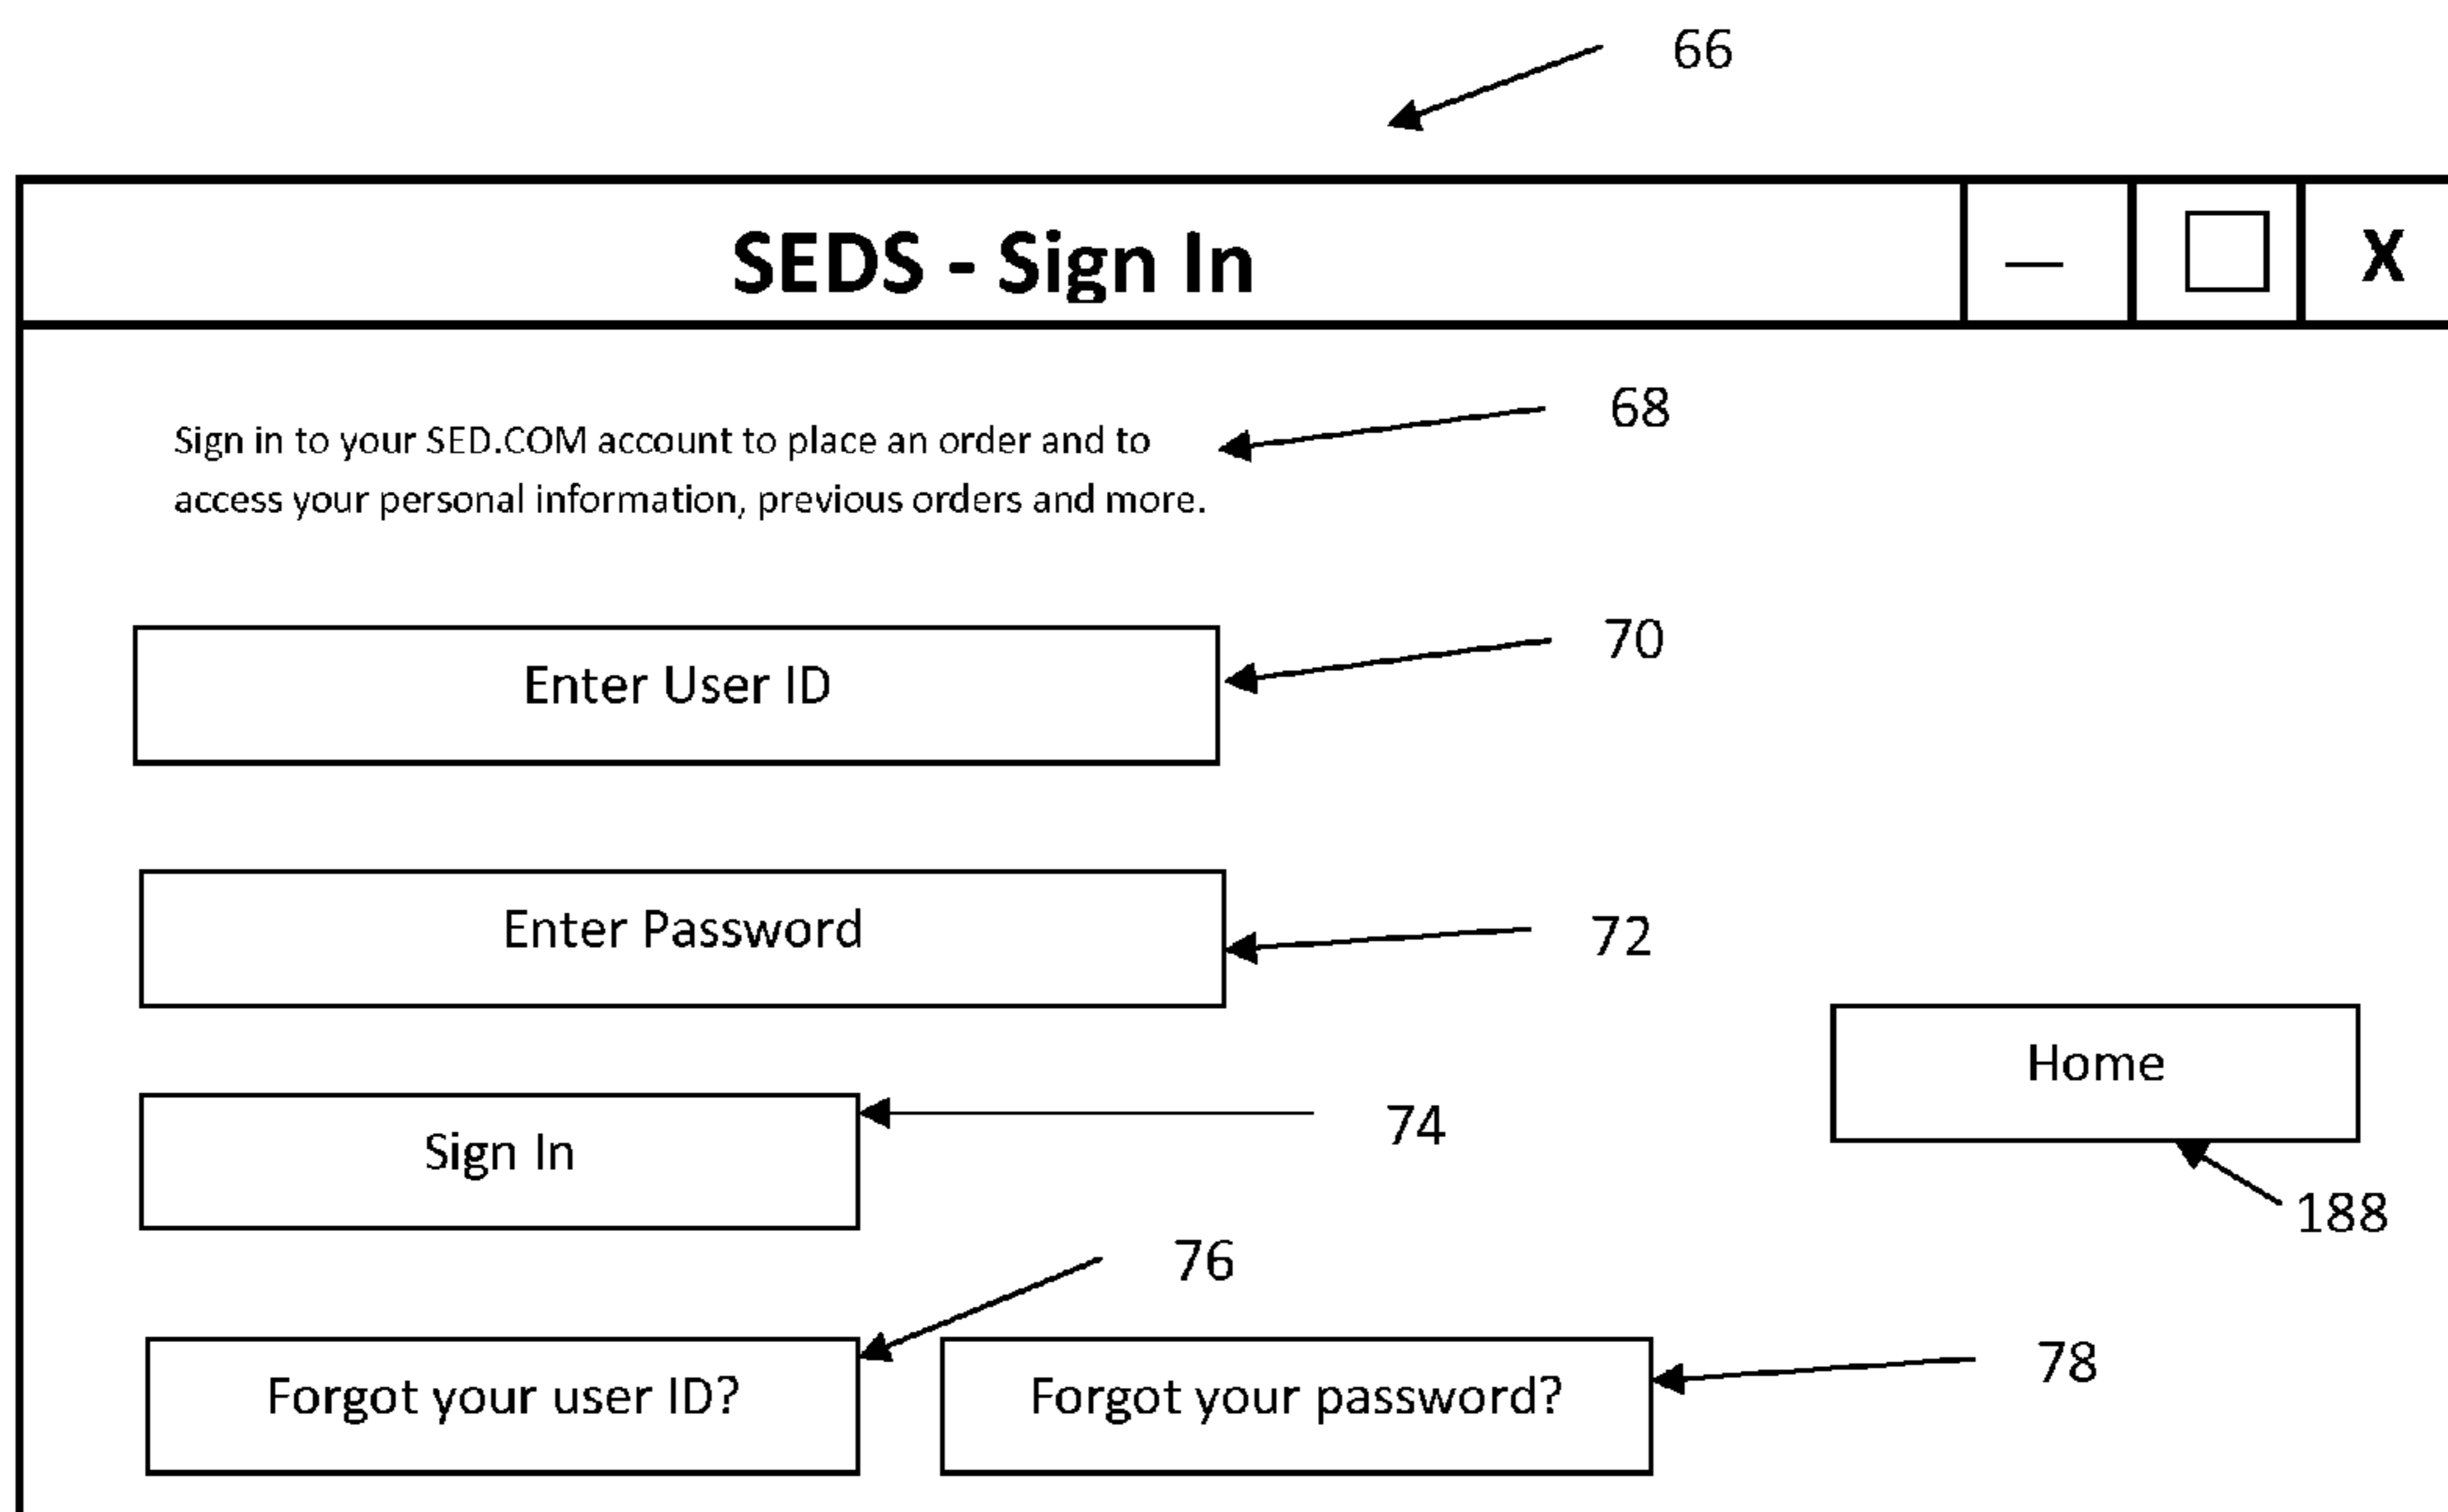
66

SEDS - Sign In

— X

Sign in to your SED.COM account to place an order and to access your personal information, previous orders and more.

68

Enter User ID

70

Enter Password

72

Home

Sign In

74

188

76

Forgot your user ID?

Forgot your password?

78